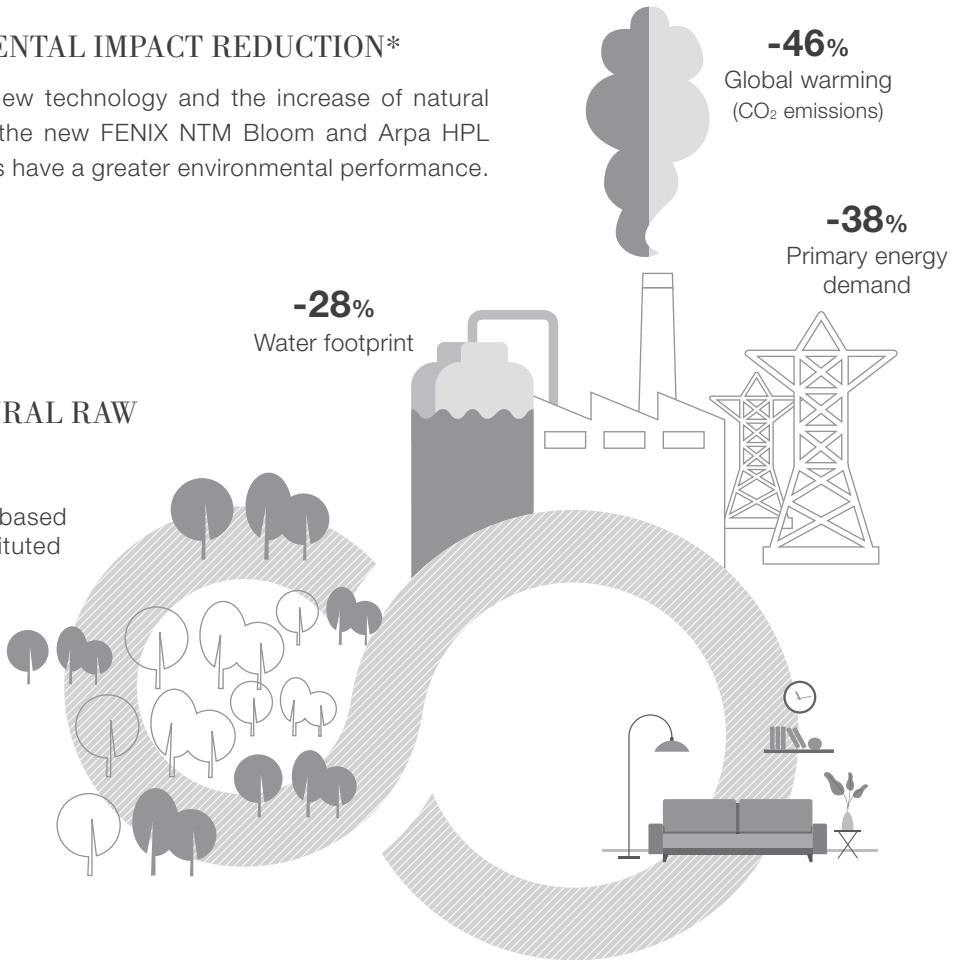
ENTAL IMPACT REDUCTION*

ew technology and the increase of natural the new FENIX NTM Bloom and Arpa HPL s have a greater environmental performance.

-46%
Global warming
($CO_2$ emissions)

-38%
Primary energy demand

-28%
Water footprint

RAL RAW

based ituted